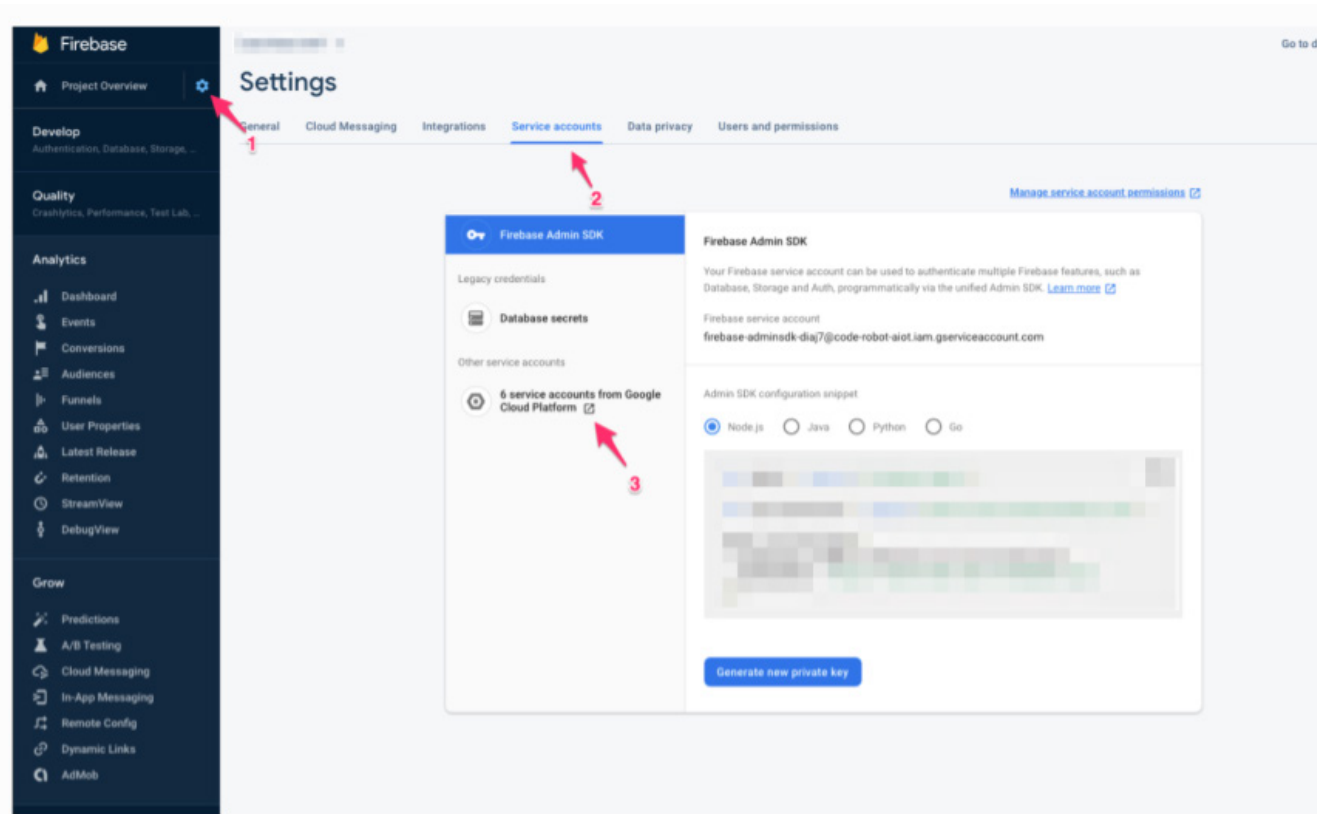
Firebase

Project Overview

Develop
Authentication, Database, Storage, ...

Quality
Crashlytics, Performance, Test Lab, ...

Analytics
Dashboard
Events
Conversions
Audiences
Funnels
User Properties
Latest Release
Retention
StreamView
DebugView

Grow
Predictions
A/B Testing
Cloud Messaging
In-App Messaging
Remote Config
Dynamic Links
AdMob

Go to d

Settings

General Cloud Messaging Integrations Service accounts Data privacy Users and permissions

1
2

Manage service account permissions

Firebase Admin SDK
Legacy credentials
Database secrets
Other service accounts
6 service accounts from Google Cloud Platform

3

Firebase Admin SDK
Your Firebase service account can be used to authenticate multiple Firebase features, such as Database, Storage and Auth, programmatically via the unified Admin SDK. Learn more

Firebase service account
firebase-adminsdk-diaj7@code-robot-aiot.iam.gserviceaccount.com

Admin SDK configuration snippet
Node.js Java Python Go

Generate new private key